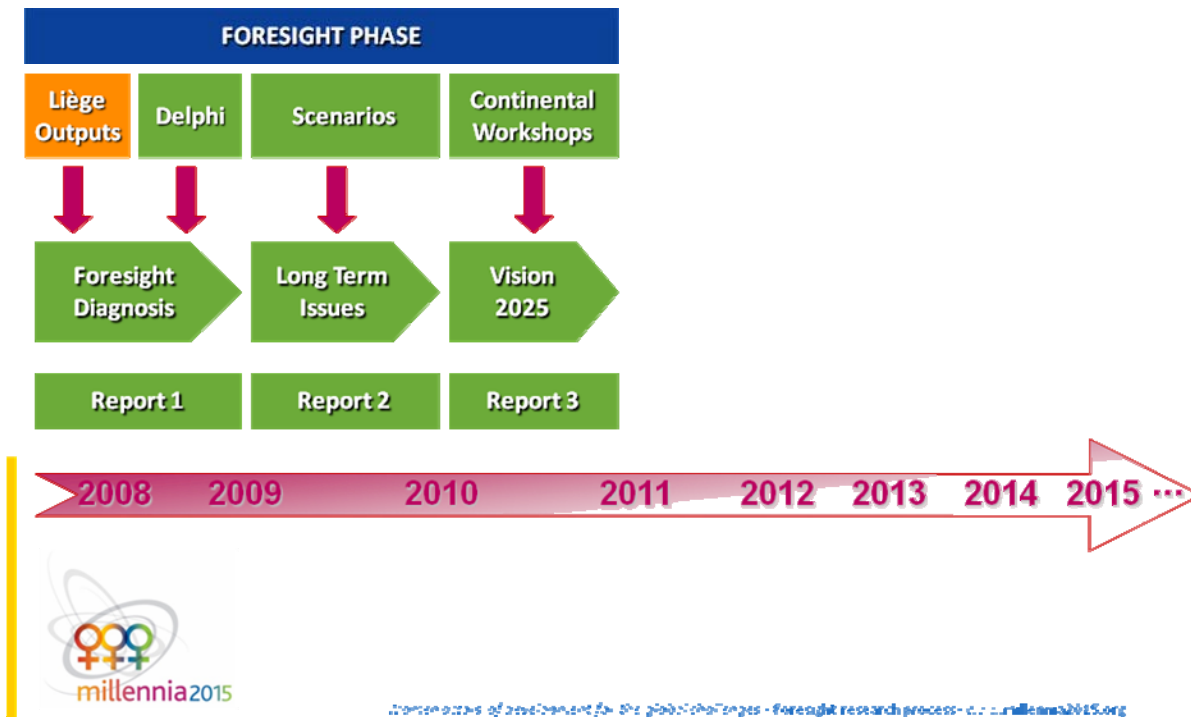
FORESIGHT PHASE

Liège Outputs

Delphi

Scenarios

Continental Workshops

Foresight Diagnosis

Long Term Issues

Vision 2025

Report 1

Report 2

Report 3

2008 2009 2010 2011 2012 2013 2014 2015 ...

millennia2015

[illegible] - Foresight research process - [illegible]millennia2015.org